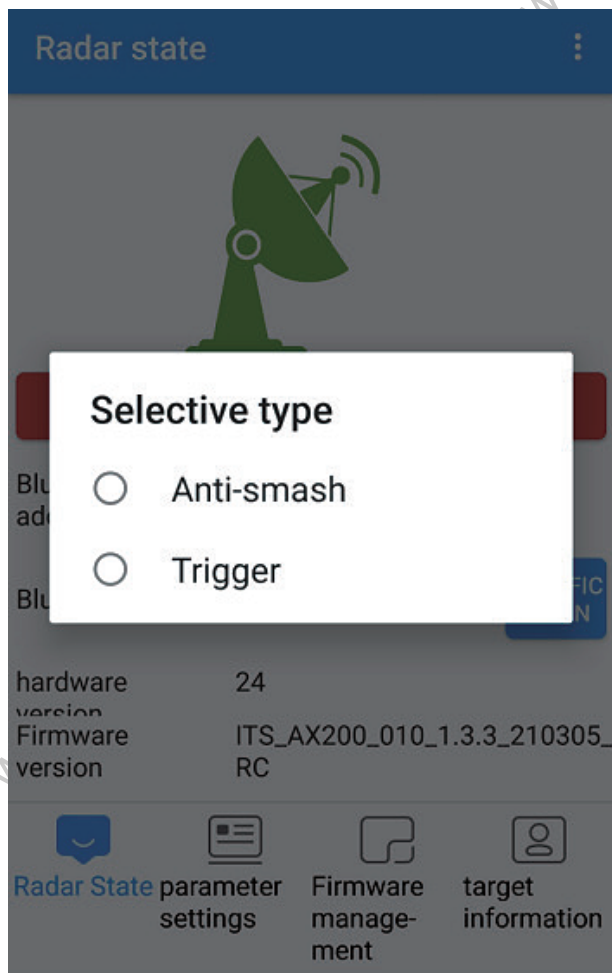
Radar state

Selective type

Anti-smash

Trigger

Blu
ad

Blu

FIC
N

hardware version 24

Firmware version ITS_AX200_010_1.3.3_210305_RC

Radar State

parameter settings

Firmware management

target information